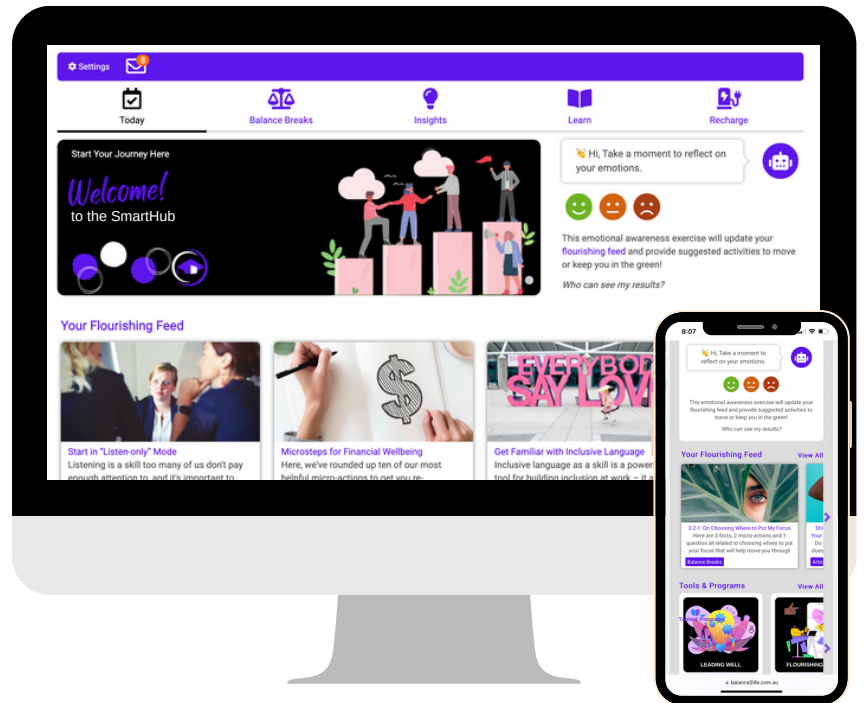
Settings 8

Today
Balance Breaks
Insights
Learn
Recharge

Start Your Journey Here
Welcome!
to the SmartHub

👋 Hi, Take a moment to reflect on your emotions.

This emotional awareness exercise will update your flourishing feed and provide suggested activities to move or keep you in the green!

Who can see my results?

Your Flourishing Feed

Start in "Listen-only" Mode
Listening is a skill too many of us don't pay enough attention to, and it's important to

Microsteps for Financial Wellbeing
Here, we've rounded up ten of our most helpful micro-actions to get you re-

EVERYBODY SAY LOVE
Get Familiar with Inclusive Language
Inclusive language as a skill is a power tool for building inclusion at work – it

8:07

👋 Hi, Take a moment to reflect on your emotions.

This emotional awareness exercise will update your flourishing feed and provide suggested activities to move or keep you in the green!

Who can see my results?

Your Flourishing Feed
View All

3-2-1: On Choosing Where to Put My Focus
Here are 3 facts, 2 micro-actions and 1 question all related to choosing where to put your focus that will help move you through
Balance Breaks

Tools & Programs
View All

LEADING WELL
FLOURISHING

balance3life.com.au